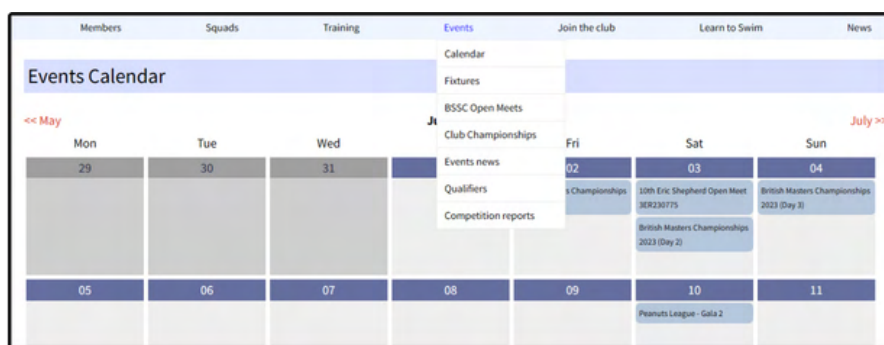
Members Squads Training Events Join the club Learn to Swim News

Events Calendar

Calendar
Fixtures
BSSC Open Meets
Club Championships
Events news
Qualifiers
Competition reports

<< May Ju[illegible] July >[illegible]

| Mon | Tue | Wed | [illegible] | Fri | Sat | Sun |
|---|---|---|---|---|---|---|
| 29 | 30 | 31 | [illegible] | 02 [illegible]s Championships | 03 10th Eric Shepherd Open Meet 3ER230775 British Masters Championships 2023 (Day 2) | 04 British Masters Championships 2023 (Day 3) |
| 05 | 06 | 07 | 08 | 09 | 10 Peanuts League - Gala 2 | 11 |